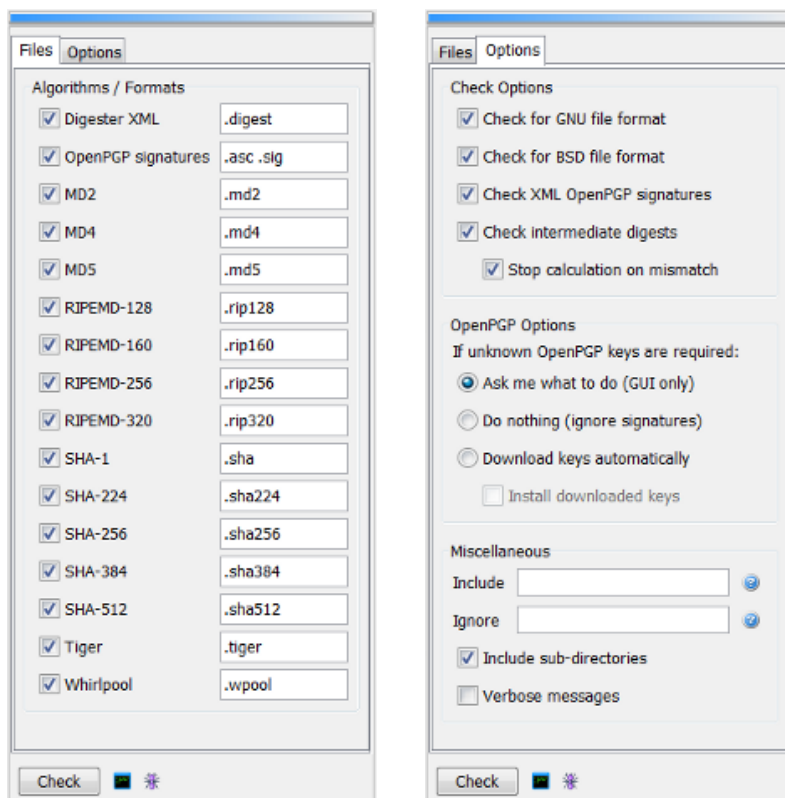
Files Options

Algorithms / Formats

Digester XML .digest
OpenPGP signatures .asc .sig
MD2 .md2
MD4 .md4
MD5 .md5
RIPEMD-128 .rip128
RIPEMD-160 .rip160
RIPEMD-256 .rip256
RIPEMD-320 .rip320
SHA-1 .sha
SHA-224 .sha224
SHA-256 .sha256
SHA-384 .sha384
SHA-512 .sha512
Tiger .tiger
Whirlpool .wpool

Check

Files Options

Check Options

Check for GNU file format
Check for BSD file format
Check XML OpenPGP signatures
Check intermediate digests
Stop calculation on mismatch

OpenPGP Options

If unknown OpenPGP keys are required:
Ask me what to do (GUI only)
Do nothing (ignore signatures)
Download keys automatically
Install downloaded keys

Miscellaneous

Include
Ignore
Include sub-directories
Verbose messages

Check